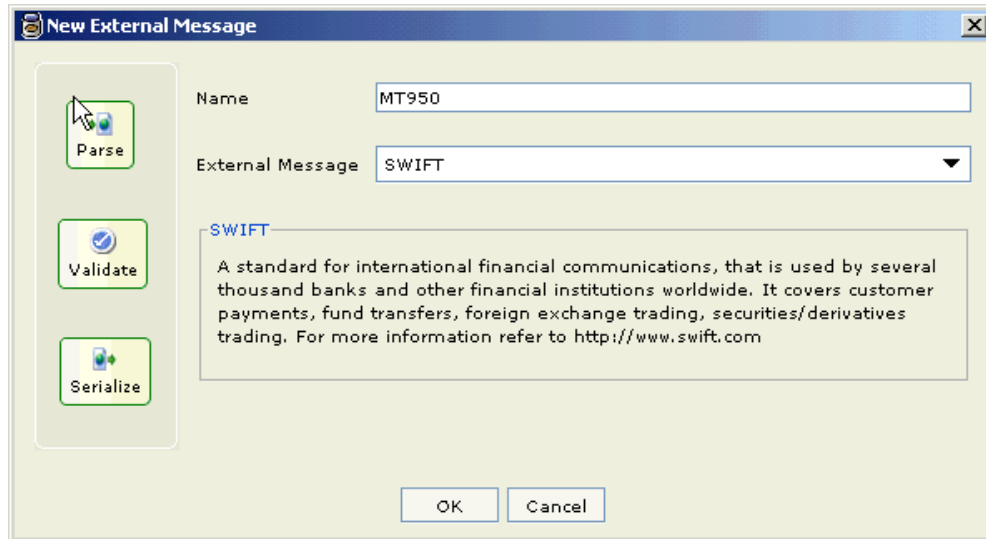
New External Message

Parse

Validate

Serialize

Name MT950

External Message SWIFT

SWIFT

A standard for international financial communications, that is used by several thousand banks and other financial institutions worldwide. It covers customer payments, fund transfers, foreign exchange trading, securities/derivatives trading. For more information refer to http://www.swift.com

OK Cancel